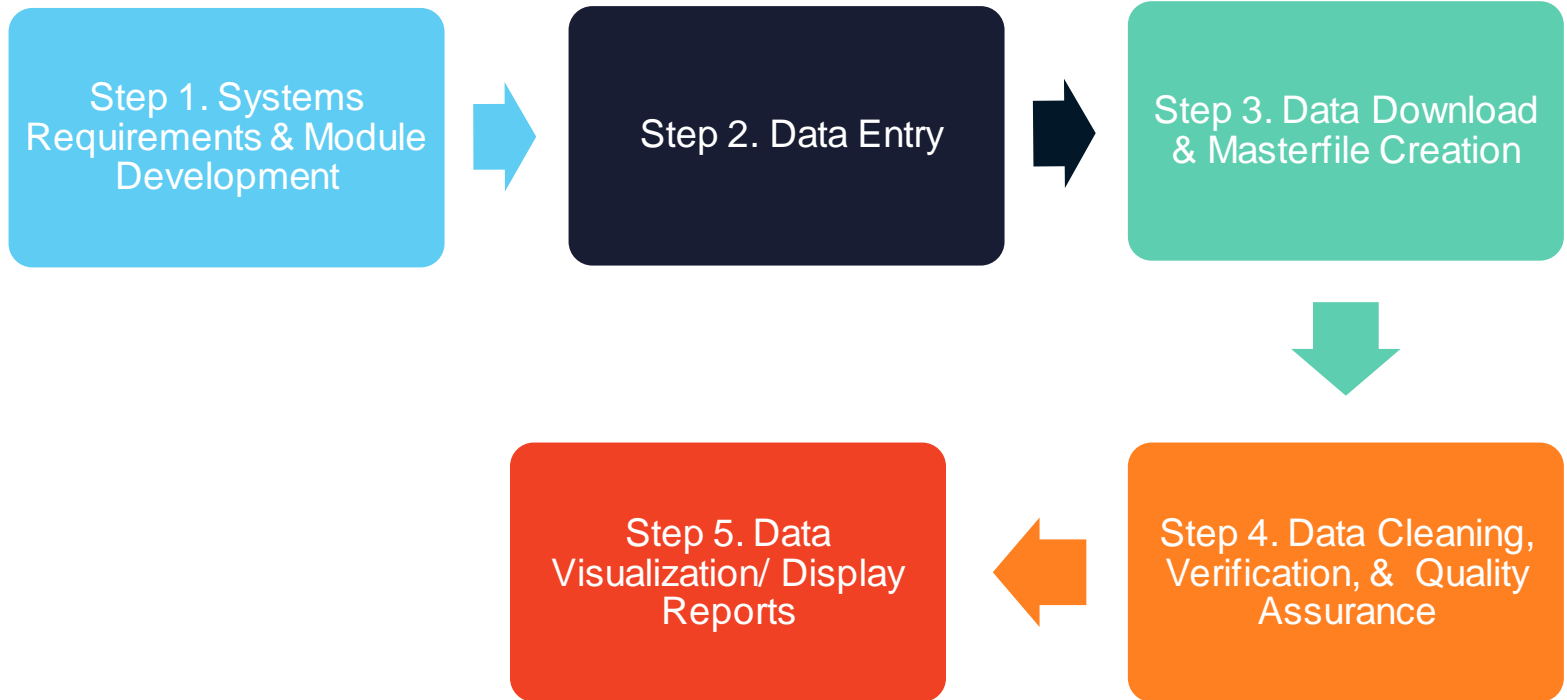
Step 1. Systems Requirements & Module Development

Step 2. Data Entry

Step 3. Data Download & Masterfile Creation

Step 4. Data Cleaning, Verification, & Quality Assurance

Step 5. Data Visualization/ Display Reports